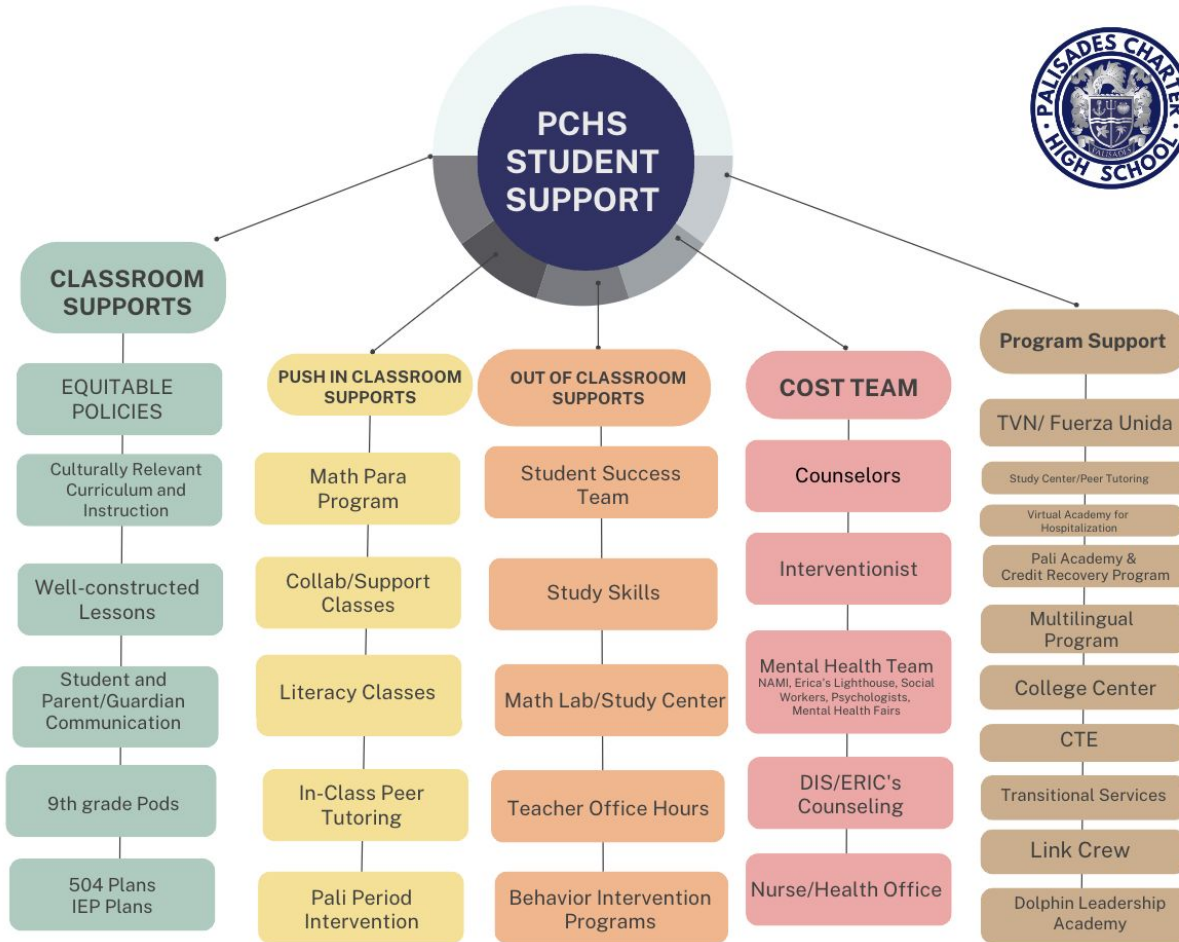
PCHS STUDENT SUPPORT

PALISADES CHARTER HIGH SCHOOL

CLASSROOM SUPPORTS

EQUITABLE POLICIES

Culturally Relevant Curriculum and Instruction

Well-constructed Lessons

Student and Parent/Guardian Communication

9th grade Pods

504 Plans
IEP Plans

PUSH IN CLASSROOM SUPPORTS

Math Para Program

Collab/Support Classes

Literacy Classes

In-Class Peer Tutoring

Pali Period Intervention

OUT OF CLASSROOM SUPPORTS

Student Success Team

Study Skills

Math Lab/Study Center

Teacher Office Hours

Behavior Intervention Programs

COST TEAM

Counselors

Interventionist

Mental Health Team
NAMI, Erica's Lighthouse, Social Workers, Psychologists, Mental Health Fairs

DIS/ERIC's Counseling

Nurse/Health Office

Program Support

TVN/ Fuerza Unida

Study Center/Peer Tutoring

Virtual Academy for Hospitalization

Pali Academy & Credit Recovery Program

Multilingual Program

College Center

CTE

Transitional Services

Link Crew

Dolphin Leadership Academy